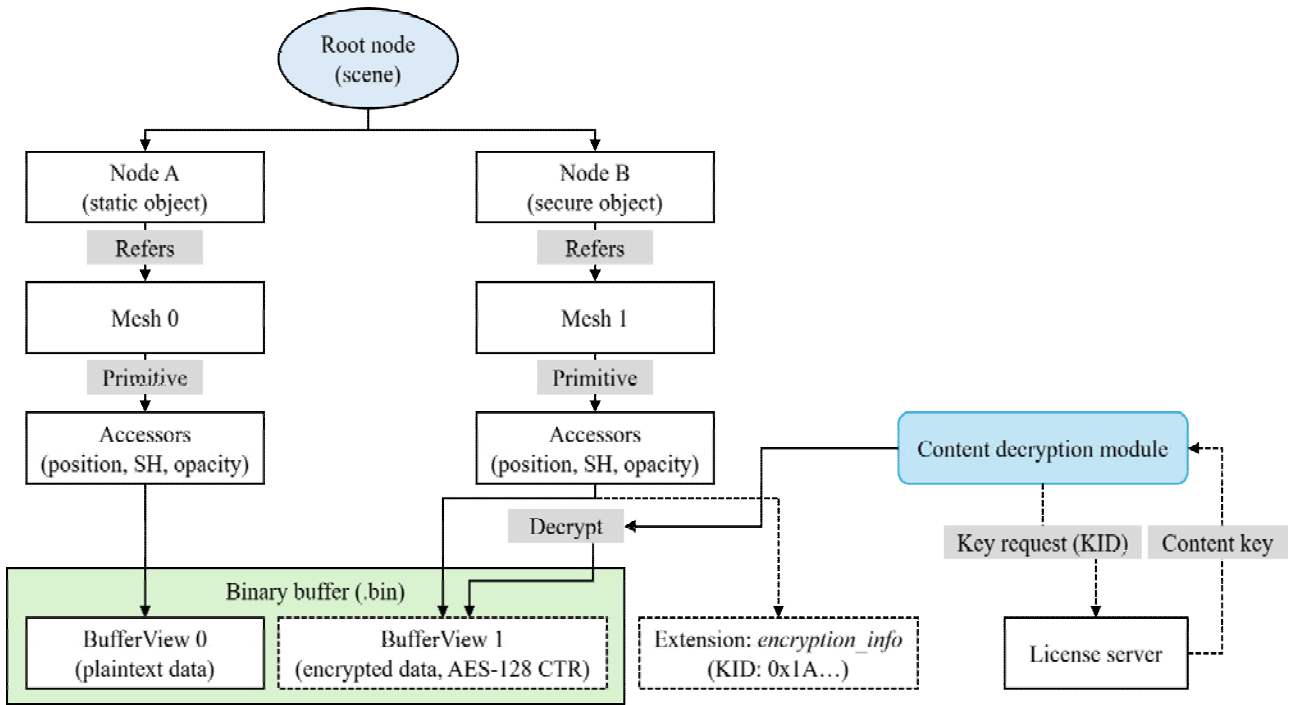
Root node (scene)

Node A (static object)

Node B (secure object)

Refers

Refers

Mesh 0

Mesh 1

Primitive

Primitive

Accessors (position, SH, opacity)

Accessors (position, SH, opacity)

Content decryption module

Decrypt

Key request (KID)

Content key

Binary buffer (.bin)

BufferView 0 (plaintext data)

BufferView 1 (encrypted data, AES-128 CTR)

Extension: *encryption_info* (KID: 0x1A…)

License server